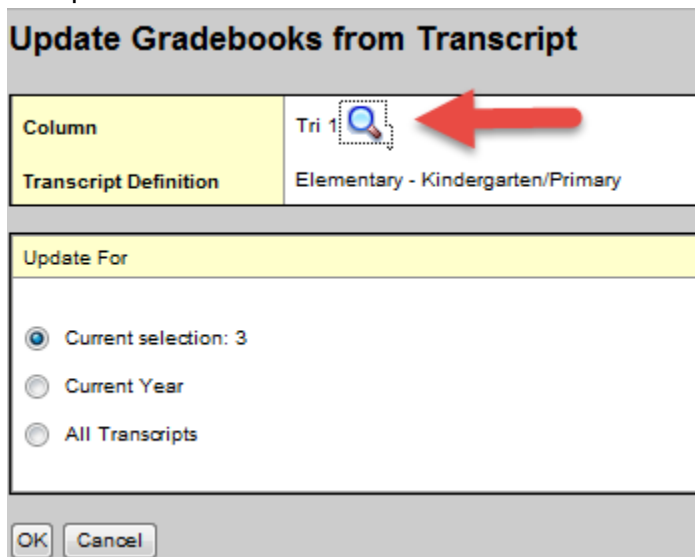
Update Gradebooks from Transcript

| Column | Tri 1 |
|---|---|
| Transcript Definition | Elementary - Kindergarten/Primary |

Update For

Current selection: 3

Current Year

All Transcripts

OK Cancel